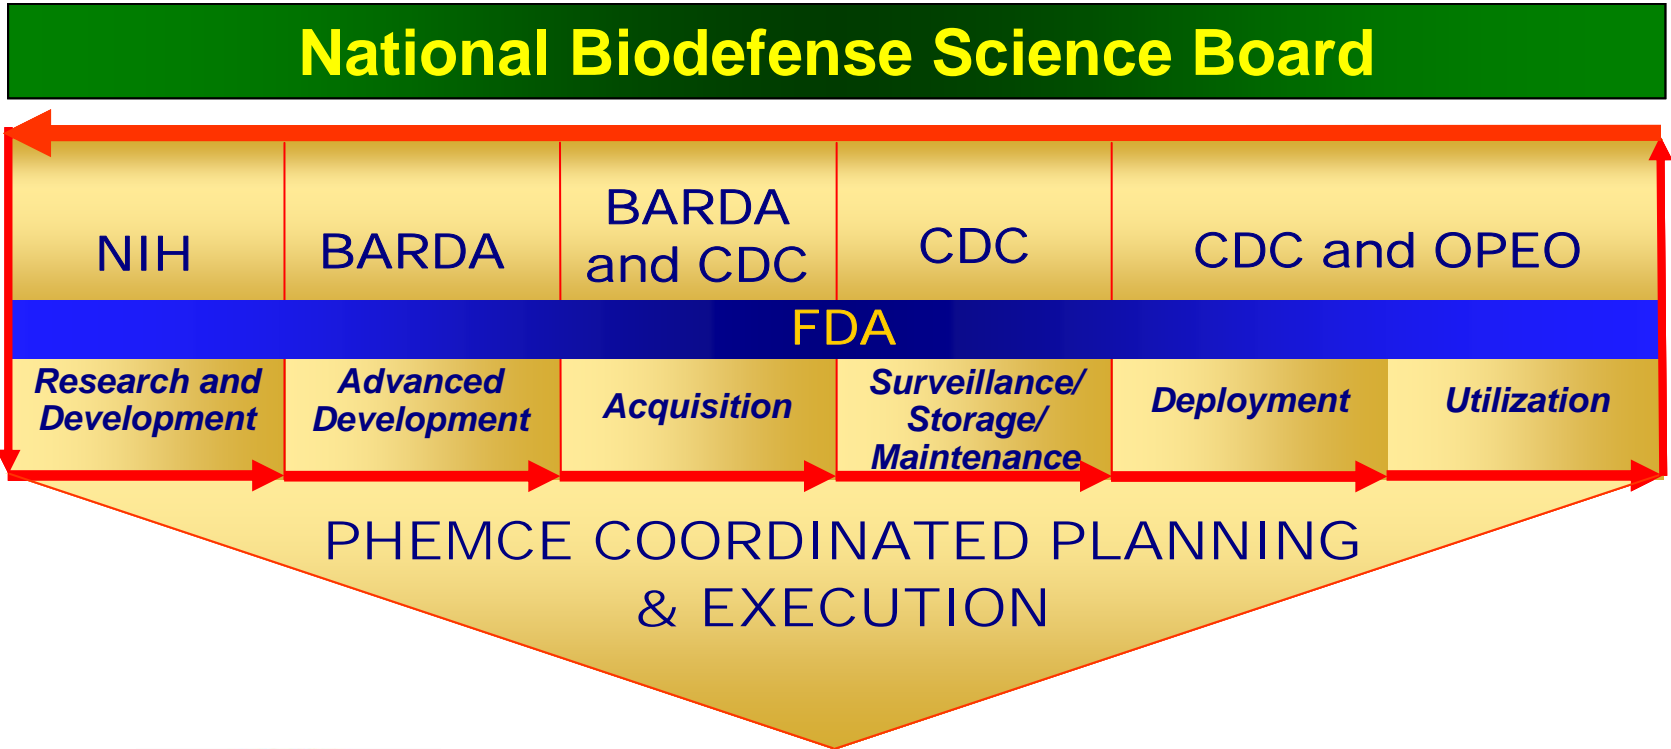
National Biodefense Science Board

| NIH | BARDA | BARDA and CDC | CDC | CDC and OPEO | |
|---|---|---|---|---|---|

FDA

| Research and Development | Advanced Development | Acquisition | Surveillance/ Storage/ Maintenance | Deployment | Utilization |
|---|---|---|---|---|---|

PHEMCE COORDINATED PLANNING & EXECUTION